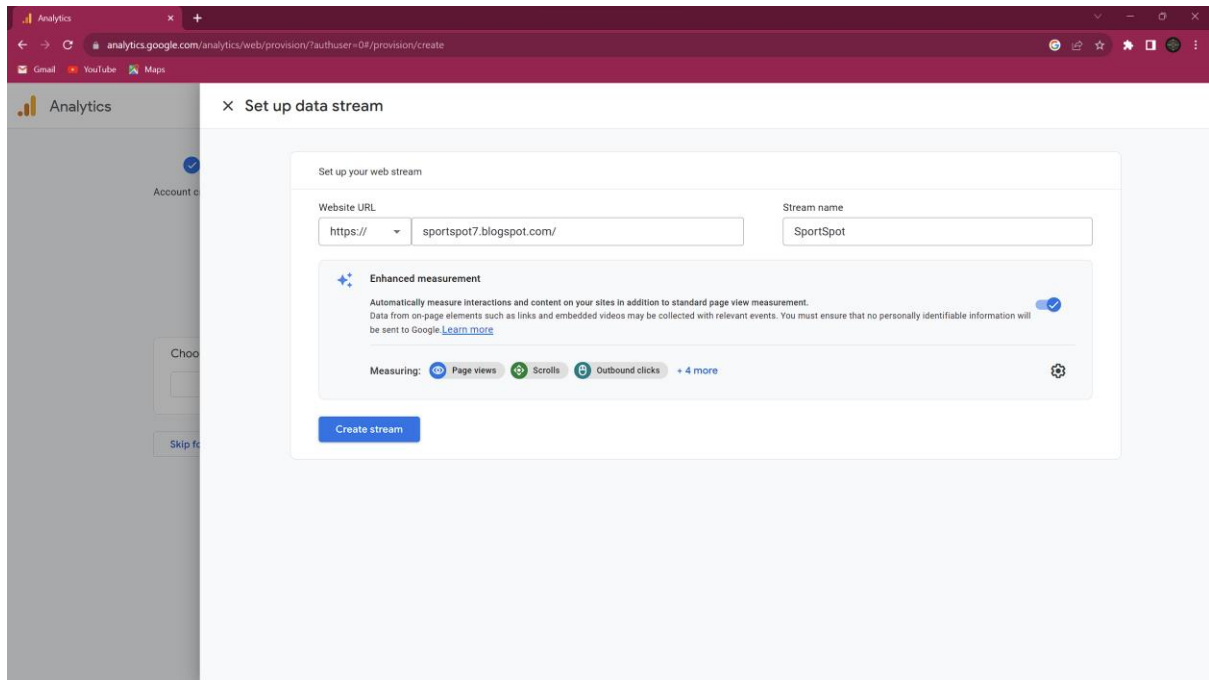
Analytics

analytics.google.com/analytics/web/provision/?authuser=0#/provision/create

Gmail YouTube Maps

Analytics

Account c

Choo

Skip fo

× Set up data stream

Set up your web stream

Website URL

https://

sportspot7.blogspot.com/

Stream name

SportSpot

Enhanced measurement

Automatically measure interactions and content on your sites in addition to standard page view measurement.

Data from on-page elements such as links and embedded videos may be collected with relevant events. You must ensure that no personally identifiable information will be sent to Google. Learn more

Measuring: Page views Scrolls Outbound clicks + 4 more

Create stream